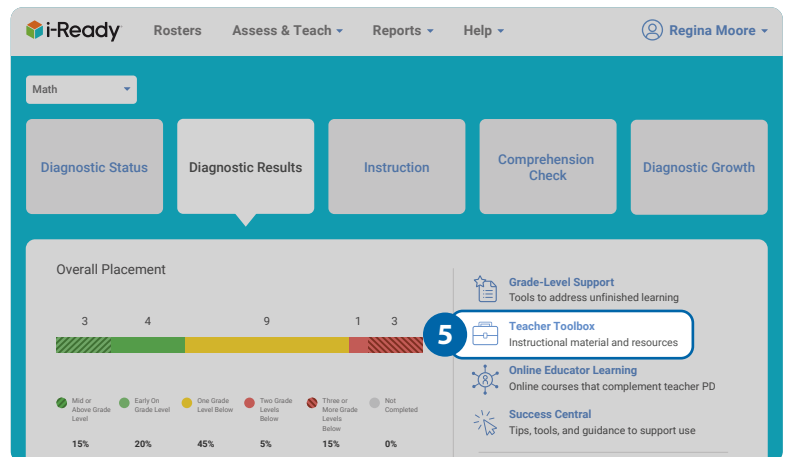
i-Ready Rosters Assess & Teach Reports Help Regina Moore

Math

Diagnostic Status
Diagnostic Results
Instruction
Comprehension Check
Diagnostic Growth

Overall Placement

3 4 9 1 3

Mid or Above Grade Level
Early On Grade Level
One Grade Level Below
Two Grade Levels Below
Three or More Grade Levels Below
Not Completed

15% 20% 45% 5% 15% 0%

Grade-Level Support
Tools to address unfinished learning

5

Teacher Toolbox
Instructional material and resources

Online Educator Learning
Online courses that complement teacher PD

Success Central
Tips, tools, and guidance to support use